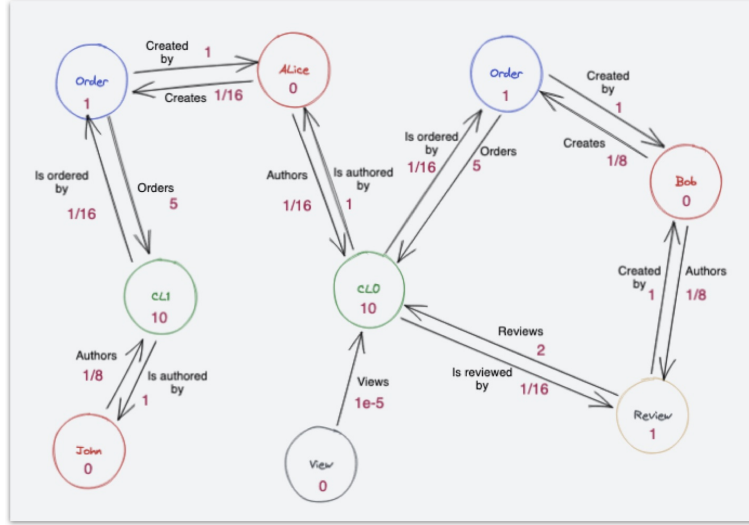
Order
1

Created by
1

Creates
1/16

ALice
0

Order
1

Created by
1

Creates
1/8

Bob
0

Is ordered by
1/16

Orders
5

Authors
1/16

Is authored by
1

Is ordered by
1/16

Orders
5

CL1
10

CLD
10

Created by
1

Authors
1/8

Authors
1/8

Is authored by
1

Reviews
2

Is reviewed by
1/16

Views
1e-5

John
0

View
0

Review
1